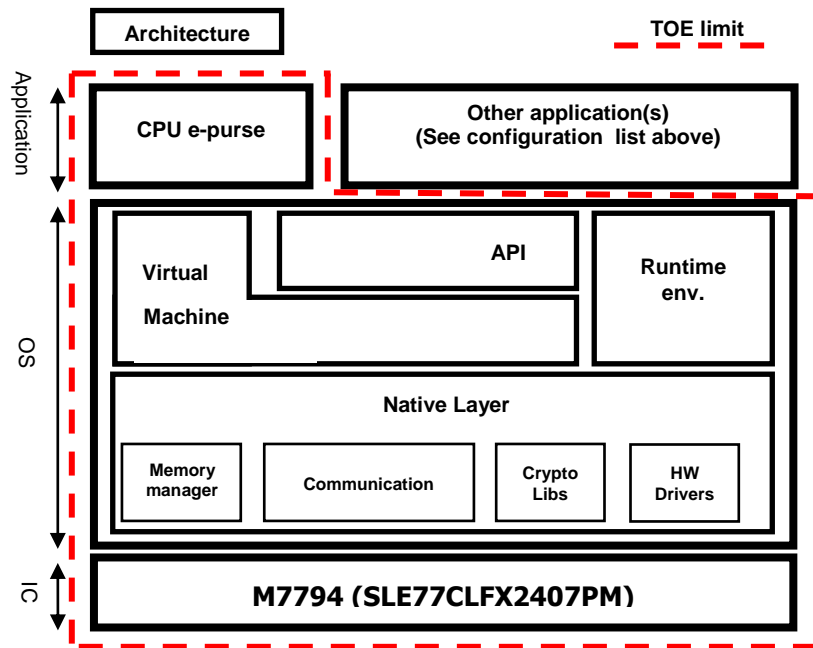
Architecture

TOE limit

Application

CPU e-purse

Other application(s)
(See configuration list above)

OS

Virtual

Machine

API

Runtime env.

Native Layer

Memory manager

Communication

Crypto Libs

HW Drivers

IC

M7794 (SLE77CLFX2407PM)